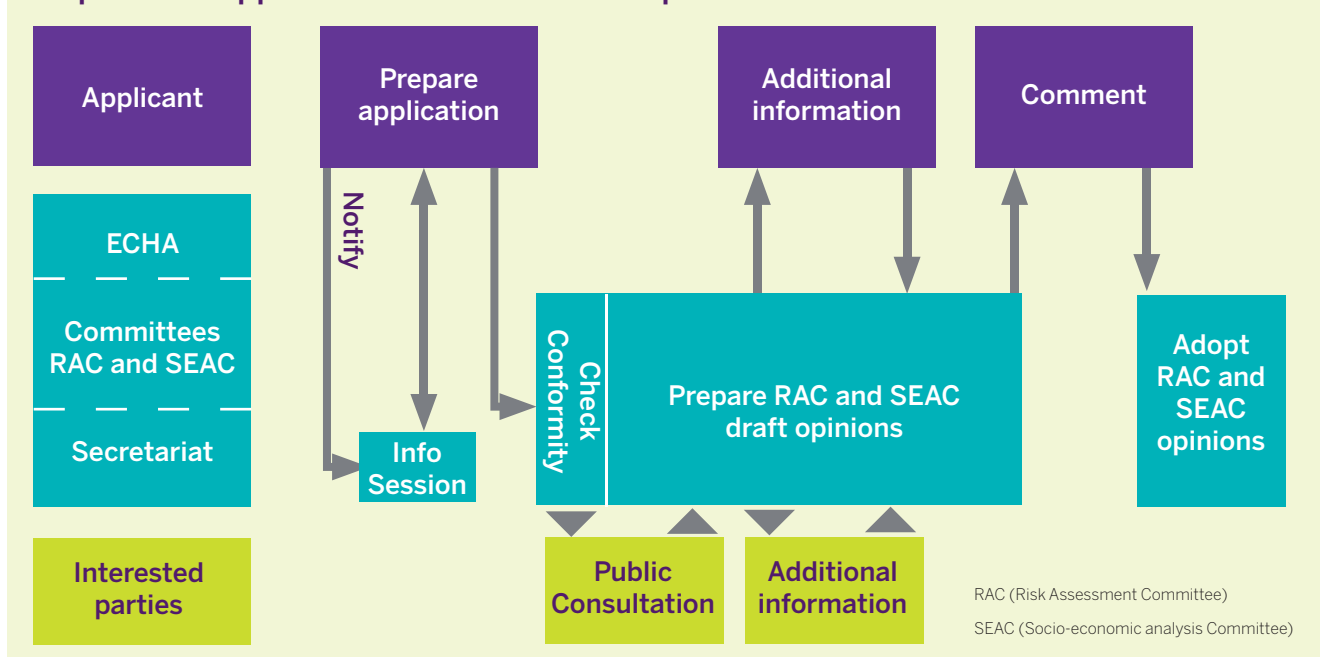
Applicant

ECHA

Committees RAC and SEAC

Secretariat

Interested parties

Prepare application

Notify

Info Session

Check Conformity

Prepare RAC and SEAC draft opinions

Additional information

Comment

Adopt RAC and SEAC opinions

Public Consultation

Additional information

RAC (Risk Assessment Committee)

SEAC (Socio-economic analysis Committee)